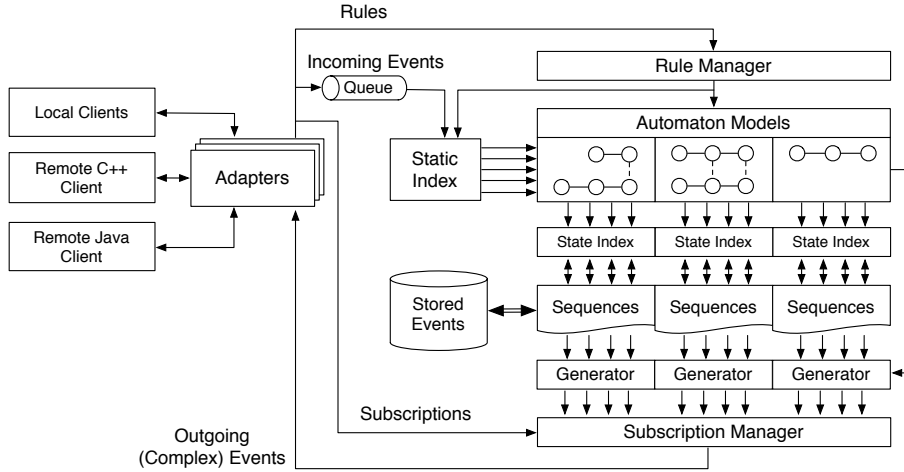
Rules

Incoming Events

Queue

Rule Manager

Local Clients

Remote C++ Client

Remote Java Client

Adapters

Static Index

Automaton Models

State Index

State Index

State Index

Stored Events

Sequences

Sequences

Sequences

Generator

Generator

Generator

Subscriptions

Outgoing (Complex) Events

Subscription Manager